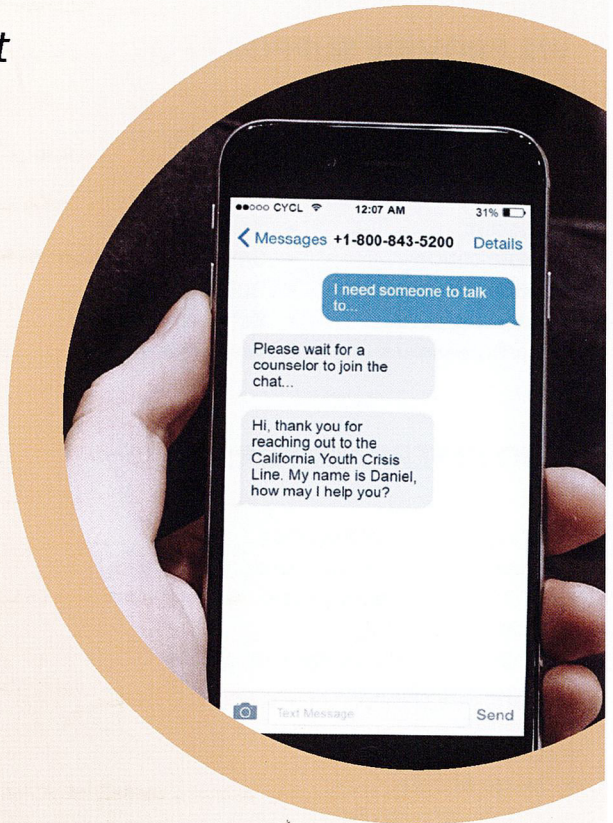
t

●●○○○ CYCL 12:07 AM 31%

< Messages +1-800-843-5200 Details

I need someone to talk to...

Please wait for a counselor to join the chat...

Hi, thank you for reaching out to the California Youth Crisis Line. My name is Daniel, how may I help you?

Text Message

Send